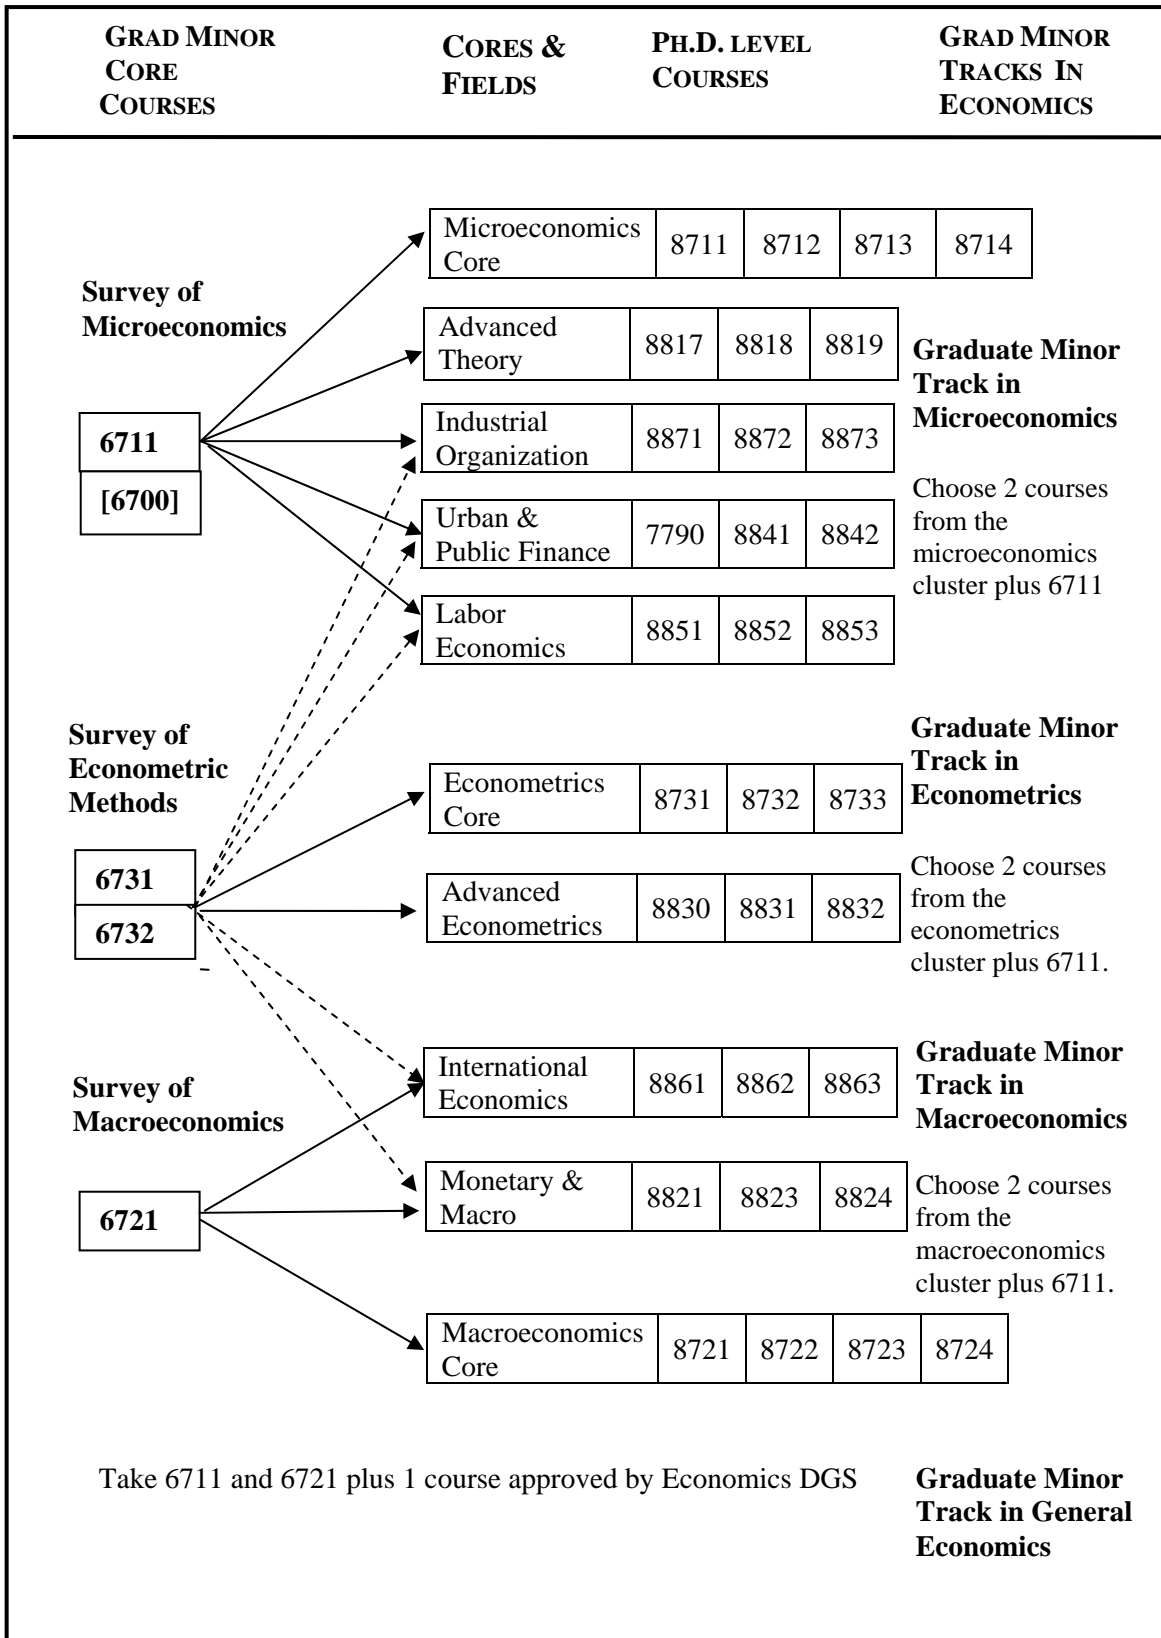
GRAD MINOR CORE COURSES

CORES & FIELDS

PH.D. LEVEL COURSES

GRAD MINOR TRACKS IN ECONOMICS

| Microeconomics Core | 8711 | 8712 | 8713 | 8714 |
|---|---|---|---|---|

Survey of Microeconomics

| Advanced Theory | 8817 | 8818 | 8819 |
|---|---|---|---|

Graduate Minor Track in Microeconomics

6711

[6700]

| Industrial Organization | 8871 | 8872 | 8873 |
|---|---|---|---|

Choose 2 courses from the microeconomics cluster plus 6711

| Urban & Public Finance | 7790 | 8841 | 8842 |
|---|---|---|---|

| Labor Economics | 8851 | 8852 | 8853 |
|---|---|---|---|

Survey of Econometric Methods

Graduate Minor Track in Econometrics

| Econometrics Core | 8731 | 8732 | 8733 |
|---|---|---|---|

6731

6732

| Advanced Econometrics | 8830 | 8831 | 8832 |
|---|---|---|---|

Choose 2 courses from the econometrics cluster plus 6711.

Survey of Macroeconomics

| International Economics | 8861 | 8862 | 8863 |
|---|---|---|---|

Graduate Minor Track in Macroeconomics

6721

| Monetary & Macro | 8821 | 8823 | 8824 |
|---|---|---|---|

Choose 2 courses from the macroeconomics cluster plus 6711.

| Macroeconomics Core | 8721 | 8722 | 8723 | 8724 |
|---|---|---|---|---|

Take 6711 and 6721 plus 1 course approved by Economics DGS

Graduate Minor Track in General Economics